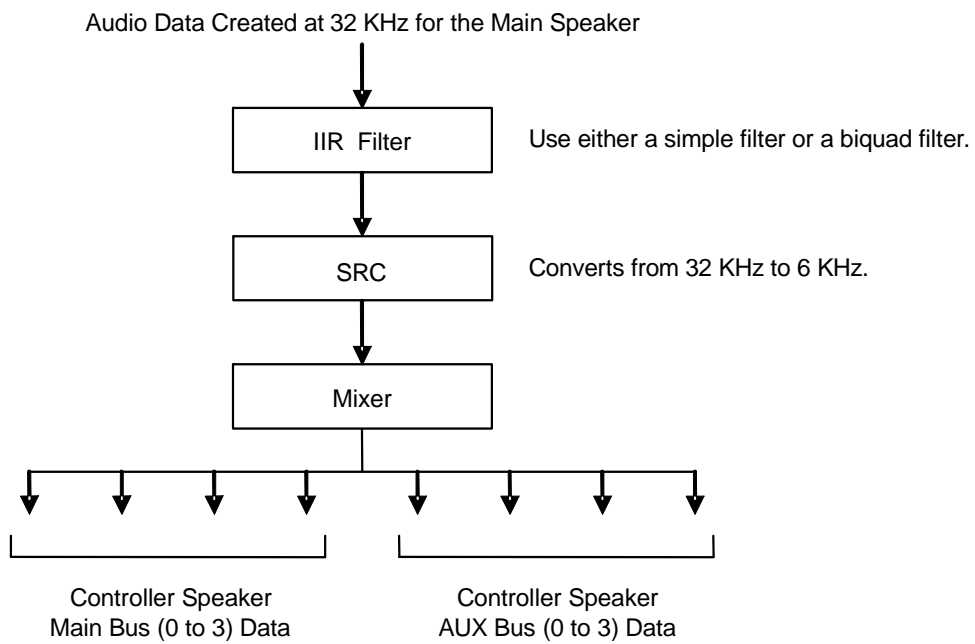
Audio Data Created at 32 KHz for the Main Speaker

IIR Filter

Use either a simple filter or a biquad filter.

SRC

Converts from 32 KHz to 6 KHz.

Mixer

Controller Speaker
Main Bus (0 to 3) Data

Controller Speaker
AUX Bus (0 to 3) Data